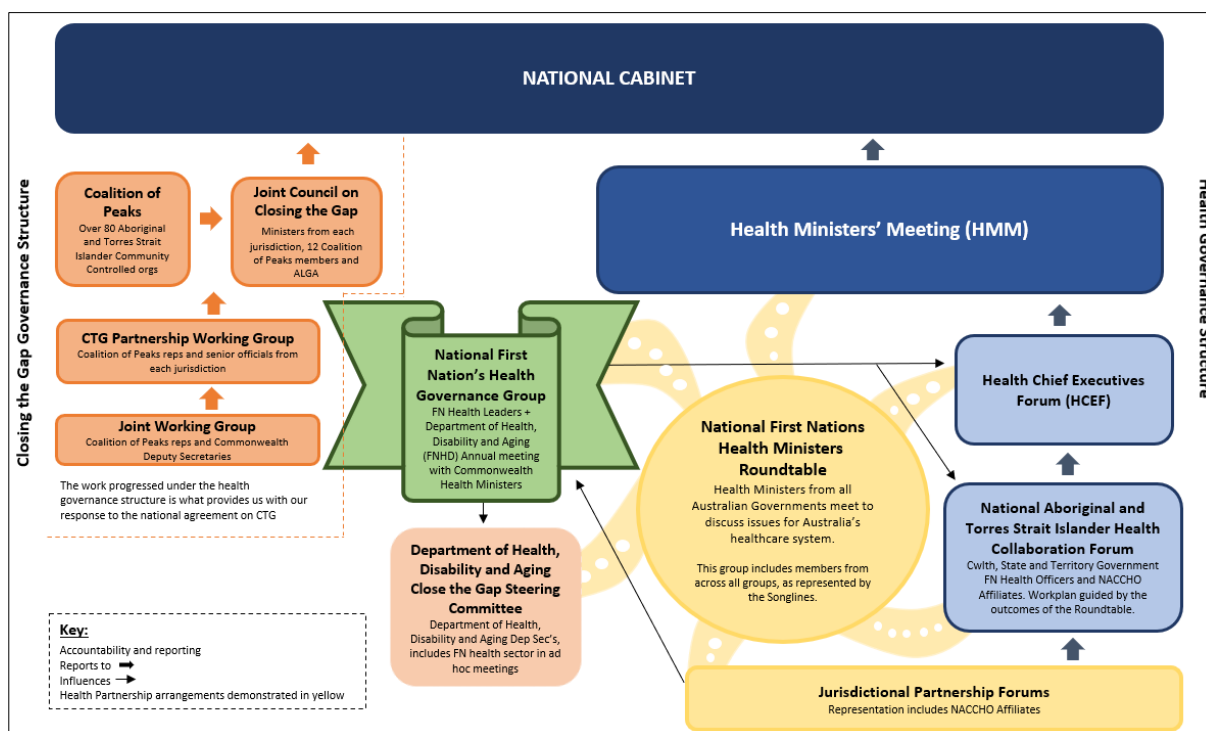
NATIONAL CABINET

Closing the Gap Governance Structure

Coalition of Peaks
Over 80 Aboriginal and Torres Strait Islander Community Controlled orgs

Joint Council on Closing the Gap
Ministers from each jurisdiction, 12 Coalition of Peaks members and ALGA

CTG Partnership Working Group
Coalition of Peaks reps and senior officials from each jurisdiction

Joint Working Group
Coalition of Peaks reps and Commonwealth Deputy Secretaries

The work progressed under the health governance structure is what provides us with our response to the national agreement on CTG

National First Nation's Health Governance Group
FN Health Leaders + Department of Health, Disability and Aging (FNHD) Annual meeting with Commonwealth Health Ministers

Department of Health, Disability and Aging Close the Gap Steering Committee
Department of Health, Disability and Aging Dep Sec's, includes FN health sector in ad hoc meetings

Key:
Accountability and reporting
Reports to
Influences
Health Partnership arrangements demonstrated in yellow

Health Ministers' Meeting (HMM)

Health Governance Structure

Health Chief Executives Forum (HCEF)

National First Nations Health Ministers Roundtable
Health Ministers from all Australian Governments meet to discuss issues for Australia's healthcare system.

This group includes members from across all groups, as represented by the Songlines.

National Aboriginal and Torres Strait Islander Health Collaboration Forum
Cwlth, State and Territory Government FN Health Officers and NACCHO Affiliates. Workplan guided by the outcomes of the Roundtable.

Jurisdictional Partnership Forums
Representation includes NACCHO Affiliates